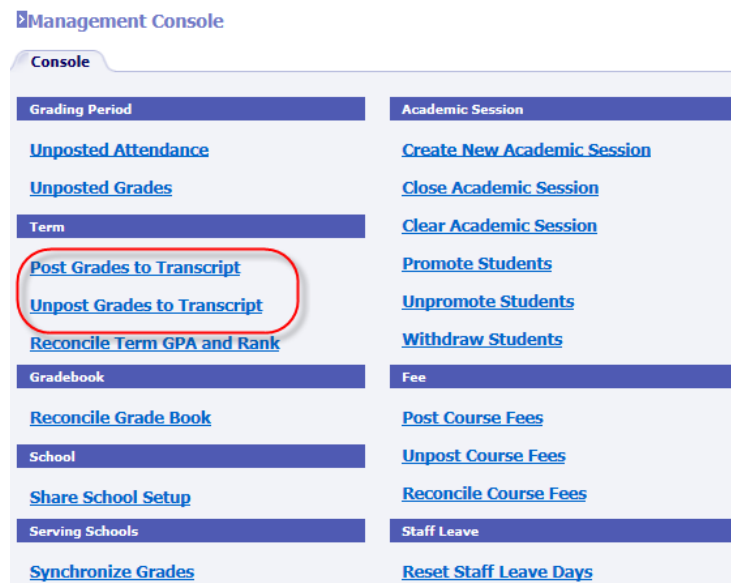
Management Console

Console

Grading Period

Unposted Attendance

Unposted Grades

Term

Post Grades to Transcript

Unpost Grades to Transcript

Reconcile Term GPA and Rank

Gradebook

Reconcile Grade Book

School

Share School Setup

Serving Schools

Synchronize Grades

Academic Session

Create New Academic Session

Close Academic Session

Clear Academic Session

Promote Students

Unpromote Students

Withdraw Students

Fee

Post Course Fees

Unpost Course Fees

Reconcile Course Fees

Staff Leave

Reset Staff Leave Days